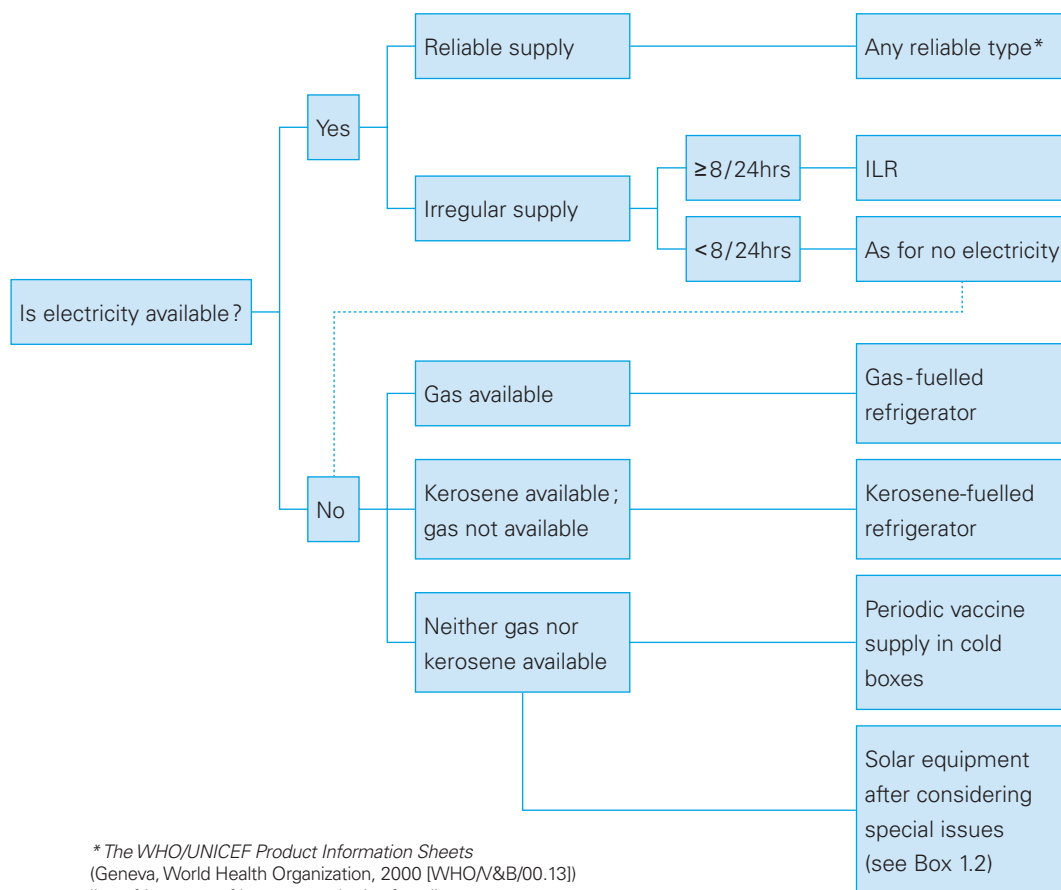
Is electricity available?

Yes

Reliable supply

Any reliable type*

Irregular supply

≥8/24hrs

ILR

<8/24hrs

As for no electricity

No

Gas available

Gas-fuelled refrigerator

Kerosene available; gas not available

Kerosene-fuelled refrigerator

Neither gas nor kerosene available

Periodic vaccine supply in cold boxes

Solar equipment after considering special issues (see Box 1.2)

* The WHO/UNICEF Product Information Sheets (Geneva, World Health Organization, 2000 [WHO/V&B/00.13])

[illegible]